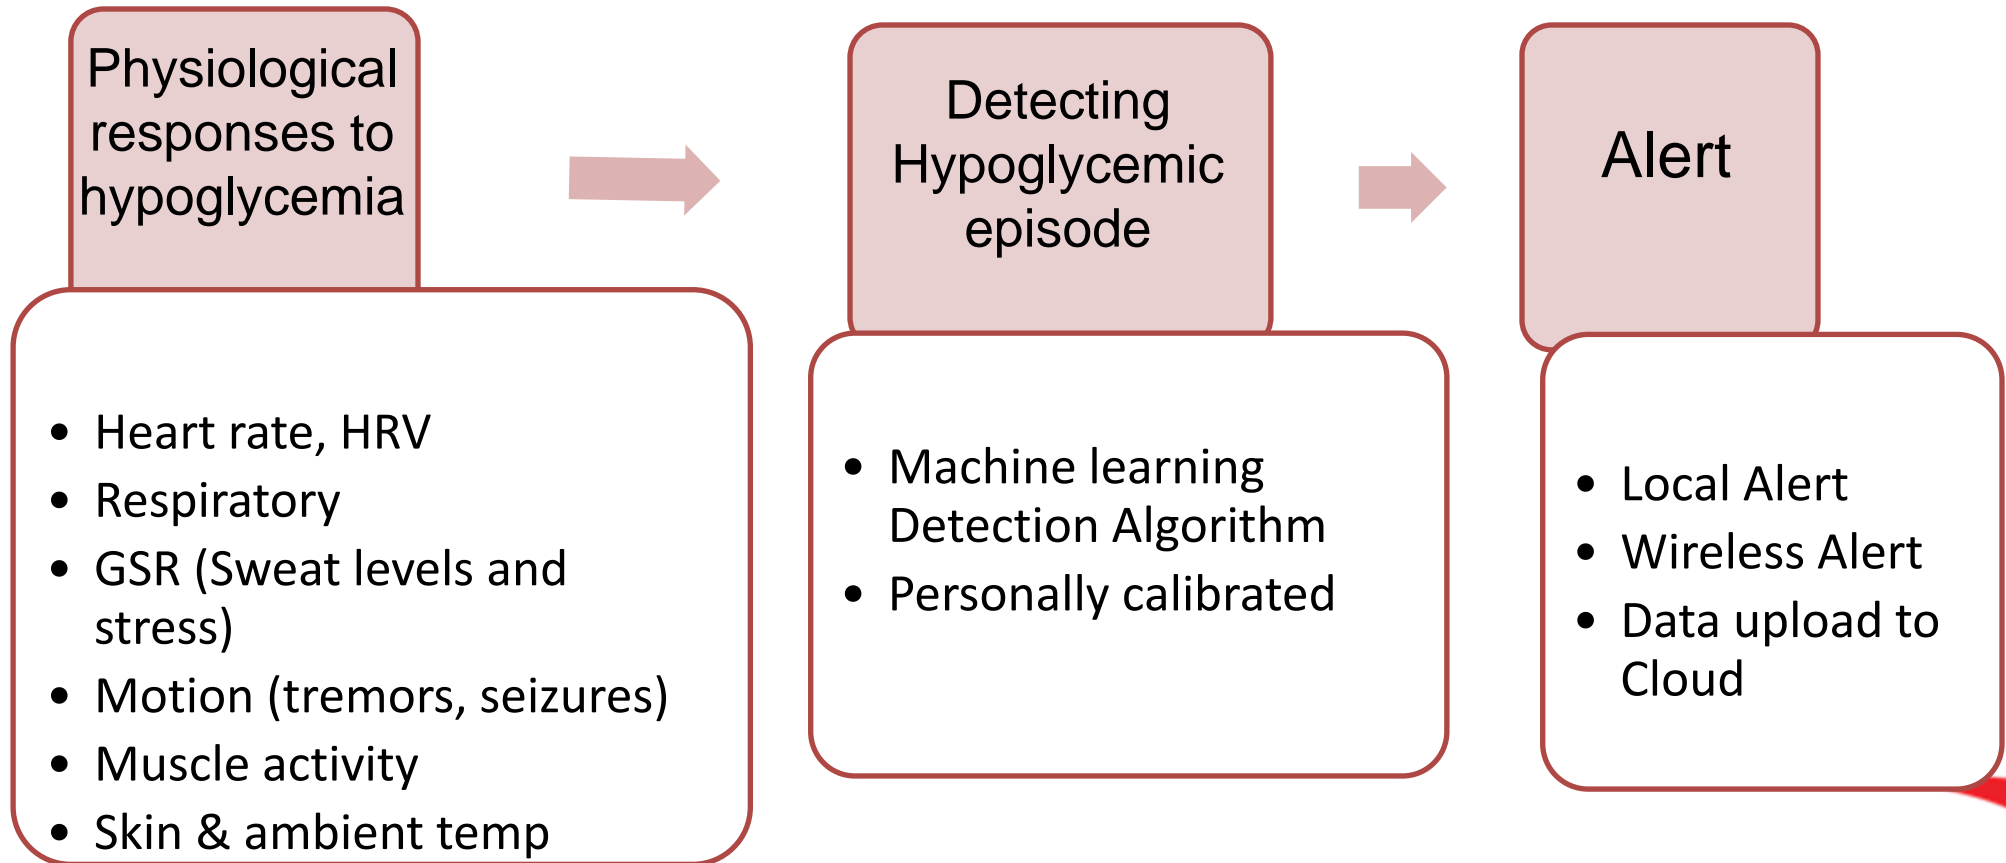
Physiological responses to hypoglycemia

- Heart rate, HRV
- Respiratory
- GSR (Sweat levels and stress)
- Motion (tremors, seizures)
- Muscle activity
- Skin & ambient temp

Detecting Hypoglycemic episode

- Machine learning Detection Algorithm
- Personally calibrated

Alert

- Local Alert
- Wireless Alert
- Data upload to Cloud